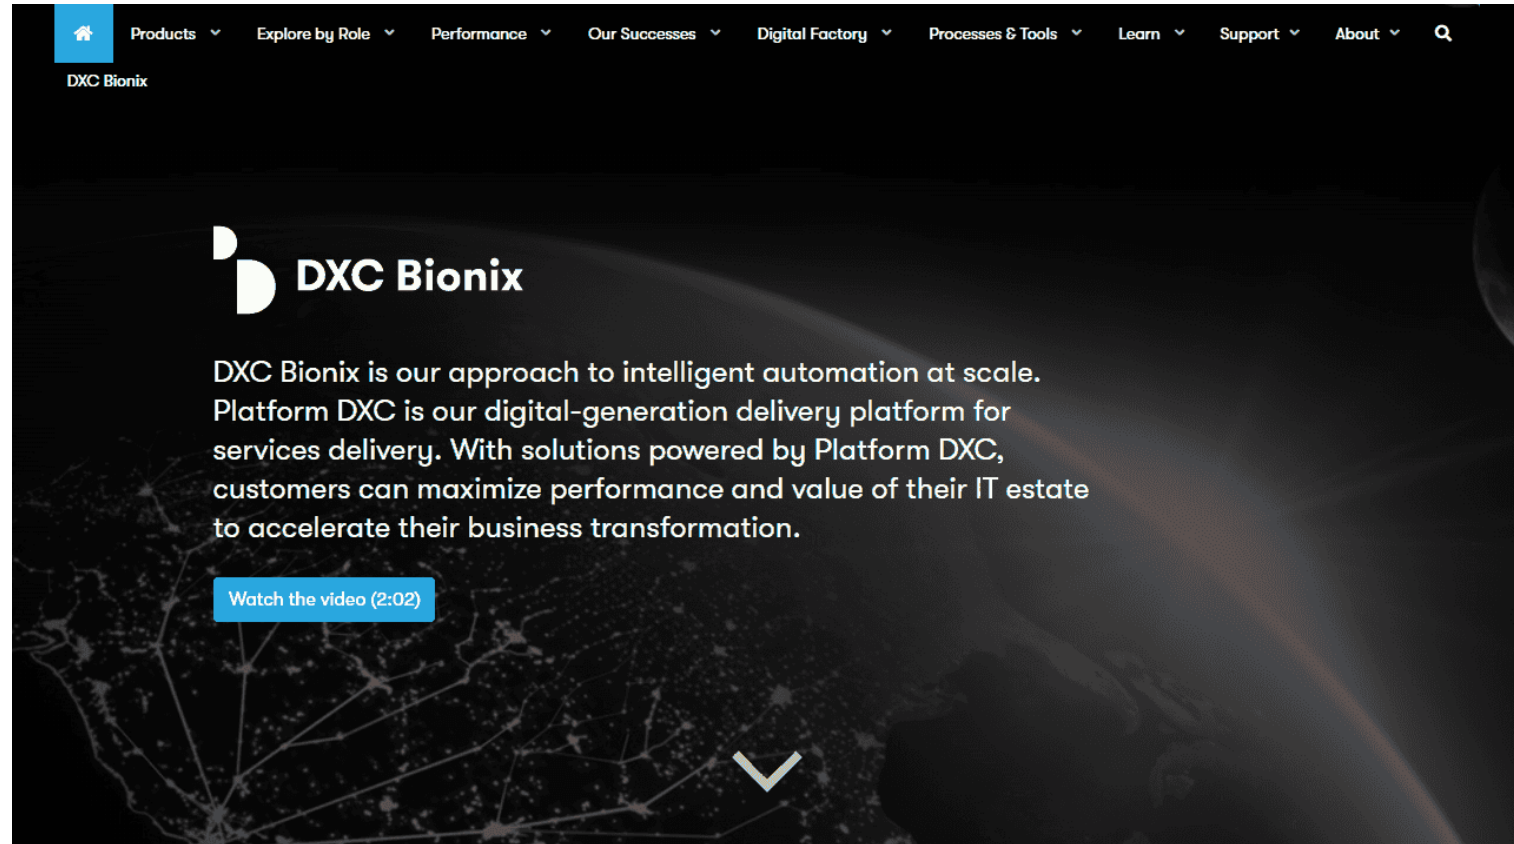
Products Explore by Role Performance Our Successes Digital Factory Processes & Tools Learn Support About

DXC Bionix

DXC Bionix

DXC Bionix is our approach to intelligent automation at scale. Platform DXC is our digital-generation delivery platform for services delivery. With solutions powered by Platform DXC, customers can maximize performance and value of their IT estate to accelerate their business transformation.

Watch the video (2:02)